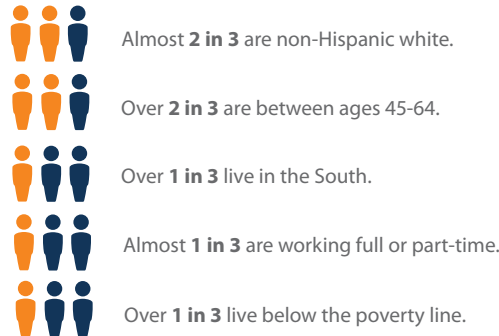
Almost **2 in 3** are non-Hispanic white.

Over **2 in 3** are between ages 45-64.

Over **1 in 3** live in the South.

Almost **1 in 3** are working full or part-time.

Over **1 in 3** live below the poverty line.